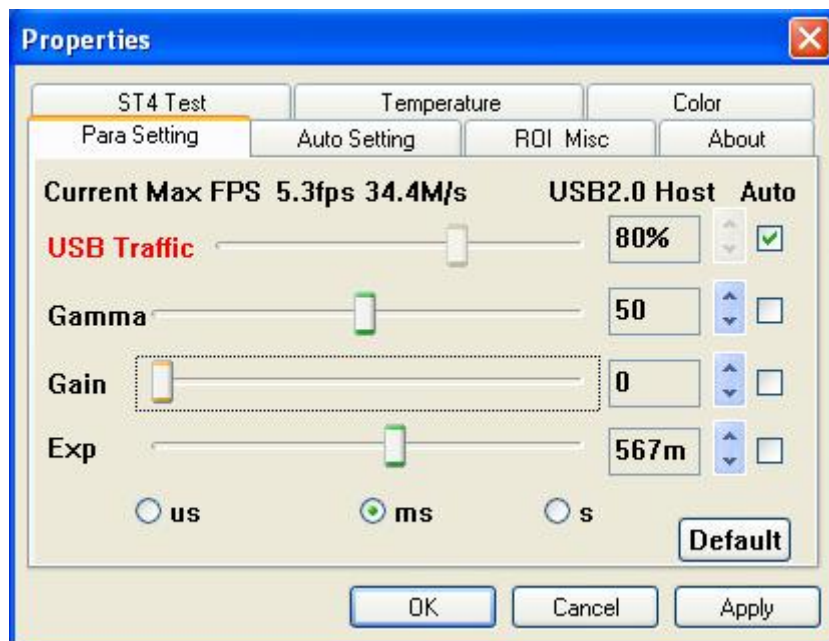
Properties

ST4 Test
Temperature
Color
Para Setting
Auto Setting
ROI Misc
About

Current Max FPS 5.3fps 34.4M/s
USB2.0 Host
Auto

USB Traffic
80%

Gamma
50

Gain
0

Exp
567m

us
ms
s

Default

OK
Cancel
Apply